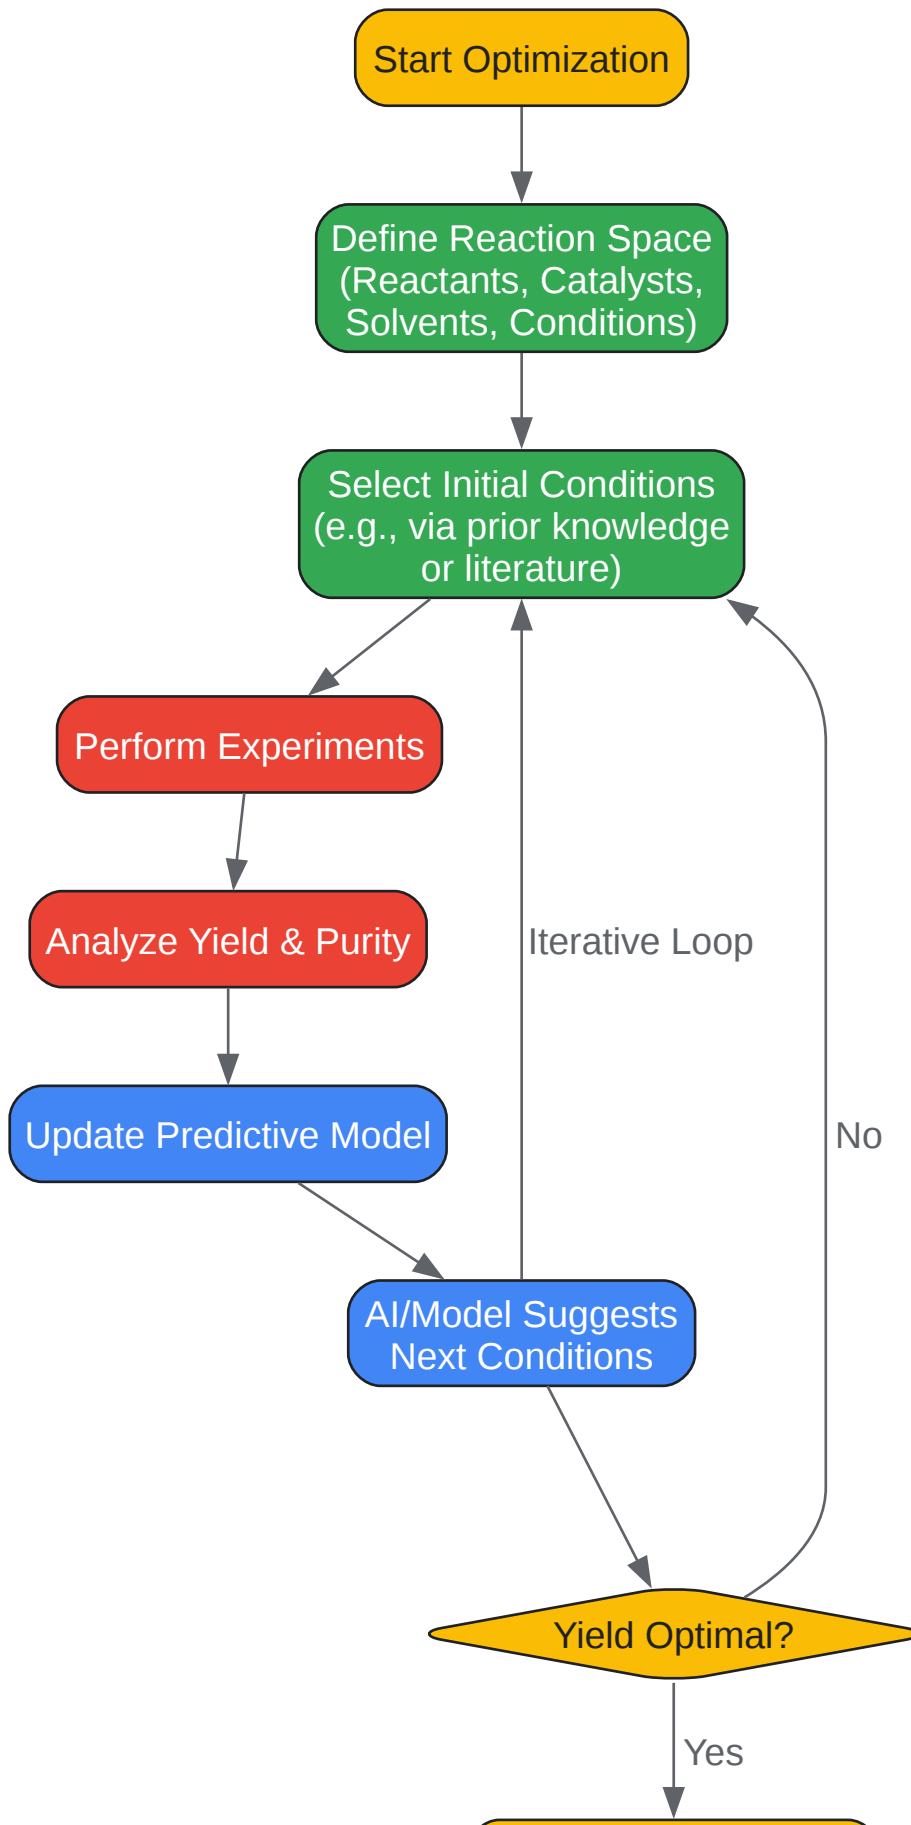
Start Optimization

Define Reaction Space (Reactants, Catalysts, Solvents, Conditions)

Select Initial Conditions (e.g., via prior knowledge or literature)

Perform Experiments

Analyze Yield & Purity

Update Predictive Model

AI/Model Suggests Next Conditions

Iterative Loop

No

Yield Optimal?

Yes